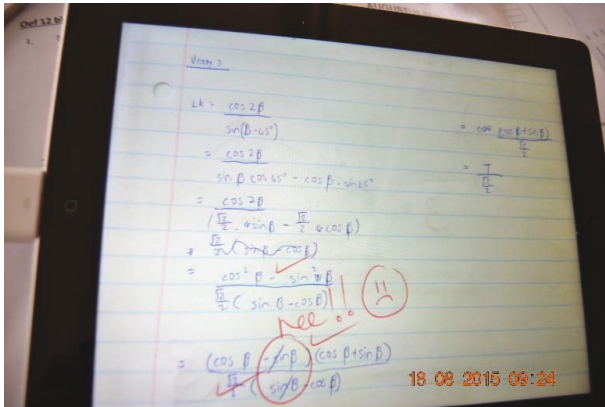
Oct 12 b

1.

Vision 3

$LK = \frac{\cos 2\beta}{\sin(\beta - 45°)}$

$= \frac{\cos 2\beta}{\sin\beta\cos 45° - \cos\beta \cdot \sin 45°}$

$= \frac{\cos 2\beta}{(\frac{\sqrt{2}}{2} \cdot \sin\beta - \frac{\sqrt{2}}{2} \cdot \cos\beta)}$

$\frac{\sqrt{2}}{2}(\sin\beta - \cos\beta)$

$= \frac{\cos^2\beta - \sin^2\beta}{\frac{\sqrt{2}}{2}(\sin\beta - \cos\beta)}$

nee !!

$= \frac{(\cos\beta - \sin\beta)(\cos\beta + \sin\beta)}{\frac{\sqrt{2}}{2}(\sin\beta - \cos\beta)}$

$= \frac{\cos(\cos\beta + \sin\beta)}{\frac{\sqrt{2}}{2}}$

$= \frac{T}{\frac{\sqrt{2}}{2}}$

18 08 2015 09:24